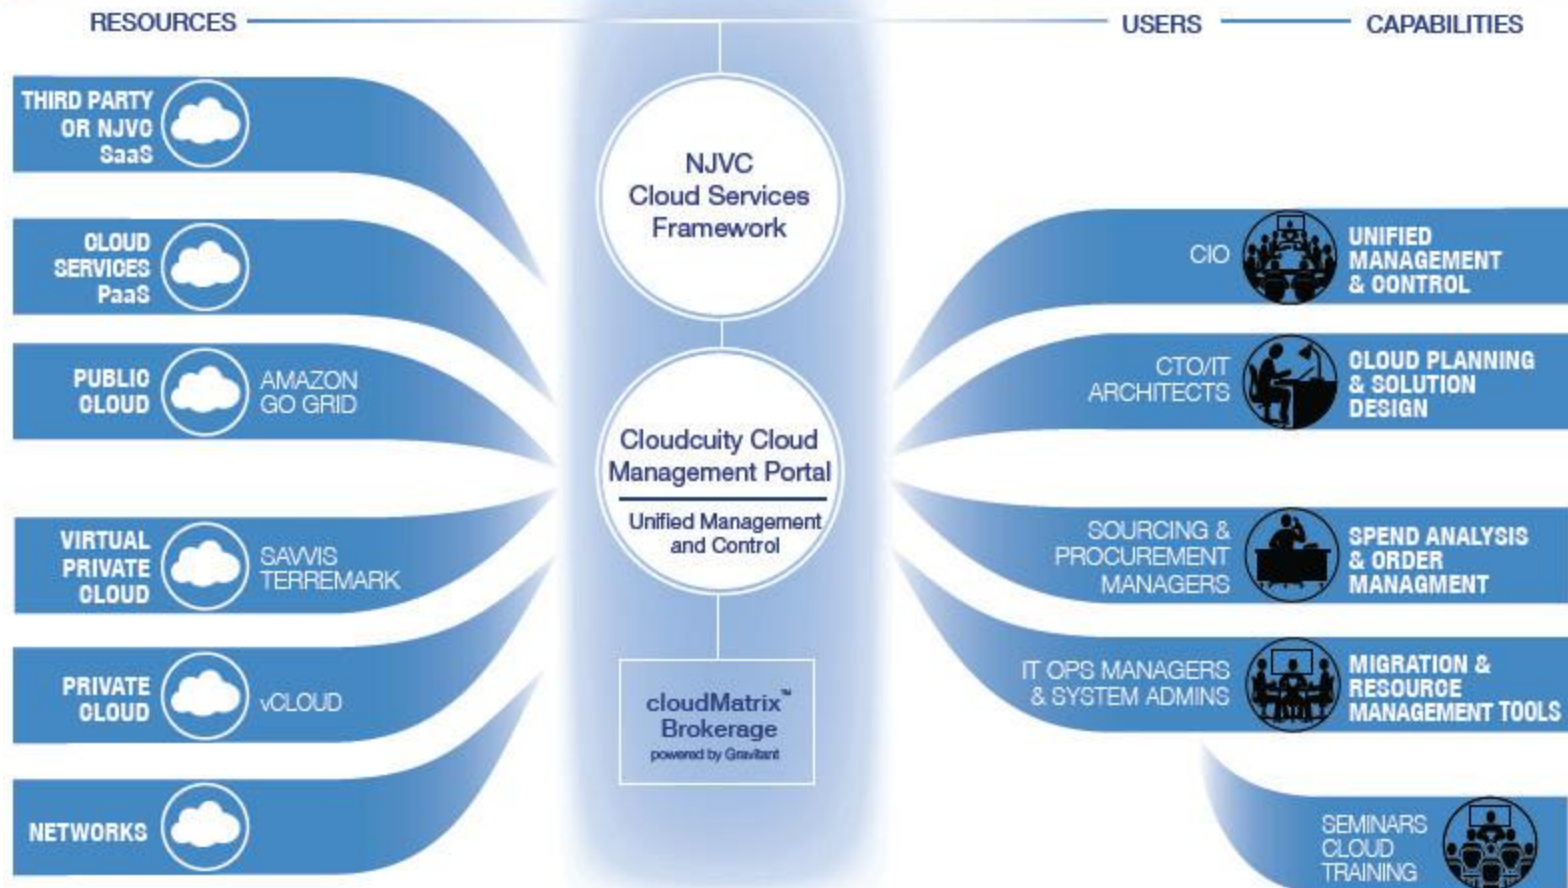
RESOURCES

USERS

CAPABILITIES

THIRD PARTY OR NJVC SaaS

CLOUD SERVICES PaaS

PUBLIC CLOUD

AMAZON GO GRID

VIRTUAL PRIVATE CLOUD

SAVVIS TERREMARK

PRIVATE CLOUD

vCLOUD

NETWORKS

NJVC Cloud Services Framework

Cloudcuity Cloud Management Portal

Unified Management and Control

cloudMatrix™ Brokerage
powered by Gravitant

CIO

UNIFIED MANAGEMENT & CONTROL

CTO/IT ARCHITECTS

CLOUD PLANNING & SOLUTION DESIGN

SOURCING & PROCUREMENT MANAGERS

SPEND ANALYSIS & ORDER MANAGMENT

IT OPS MANAGERS & SYSTEM ADMINS

MIGRATION & RESOURCE MANAGEMENT TOOLS

SEMINARS CLOUD TRAINING